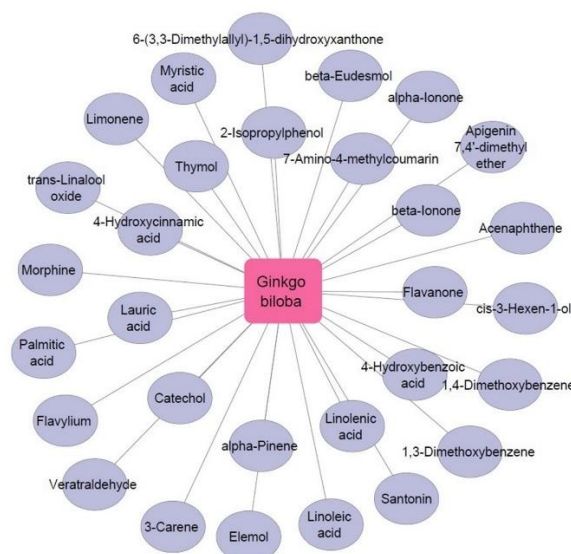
6-(3,3-Dimethylallyl)-1,5-dihydroxyxanthone

Myristic acid

beta-Eudesmol

alpha-Ionone

Limonene

2-Isopropylphenol

Apigenin 7,4'-dimethyl ether

Thymol

7-Amino-4-methylcoumarin

trans-Linalool oxide

4-Hydroxycinnamic acid

beta-Ionone

Acenaphthene

Morphine

Ginkgo biloba

Lauric acid

Flavanone

cis-3-Hexen-1-ol

Palmitic acid

4-Hydroxybenzoic acid

1,4-Dimethoxybenzene

Catechol

Flavylium

Linolenic acid

1,3-Dimethoxybenzene

alpha-Pinene

Veratraldehyde

Santonin

3-Carene

Elemol

Linoleic acid